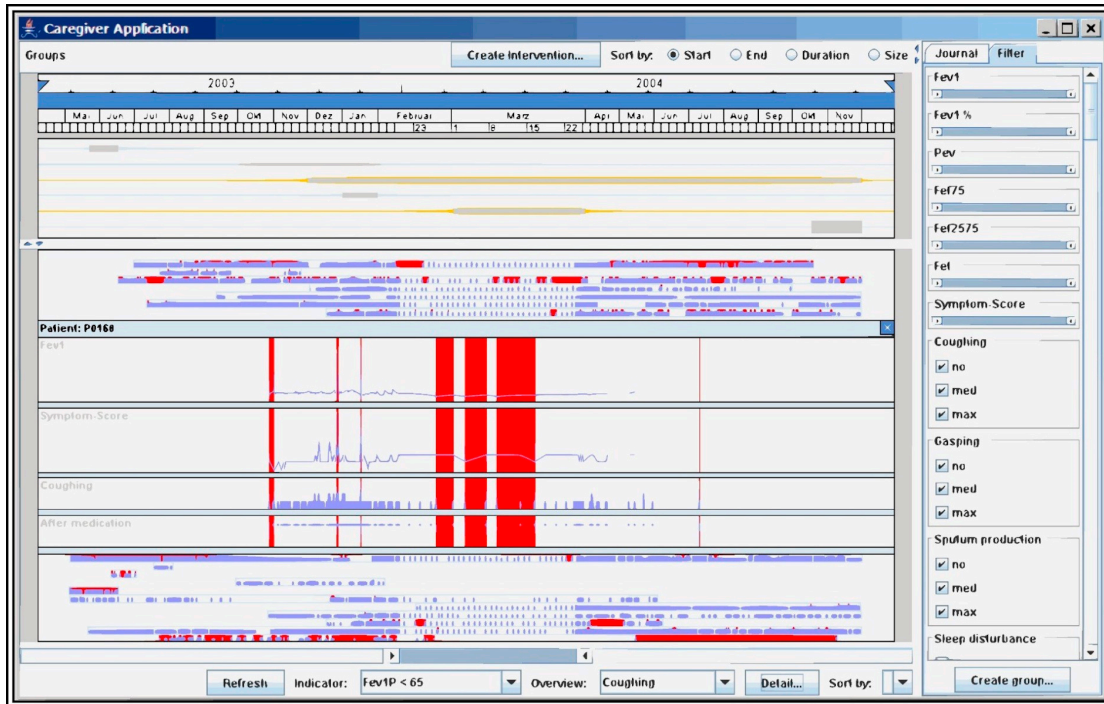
Caregiver Application

Groups

Create Intervention...

Sort by: Start End Duration Size

Journal Filter

2003

2004

Mai Jun Jul Aug Sep Okt Nov Dez Jan Februar März Apr Mai Jun Jul Aug Sep Okt Nov

23 1 8 15 22

Patient: P0160

Fev1

Symptom-Score

Coughing

After medication

Fev1

Fev1 %

Pev

Fef75

Fef2575

Fet

Symptom-Score

Coughing

no

med

max

Gasping

no

med

max

Sputum production

no

med

max

Sleep disturbance

Refresh

Indicator: Fev1P < 65

Overview: Coughing

Detail...

Sort by:

Create group...